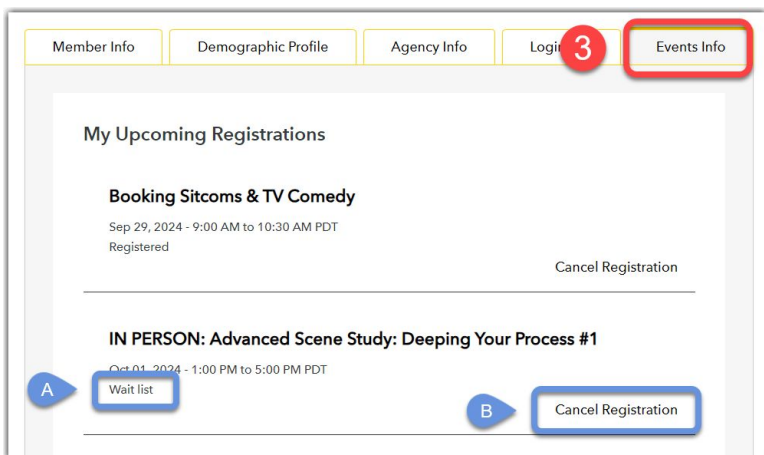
Member Info
Demographic Profile
Agency Info
Login
3
Events Info

My Upcoming Registrations

Booking Sitcoms & TV Comedy
Sep 29, 2024 - 9:00 AM to 10:30 AM PDT
Registered
Cancel Registration

IN PERSON: Advanced Scene Study: Deeping Your Process #1
Oct 01, 2024 - 1:00 PM to 5:00 PM PDT
A
Wait list
B
Cancel Registration